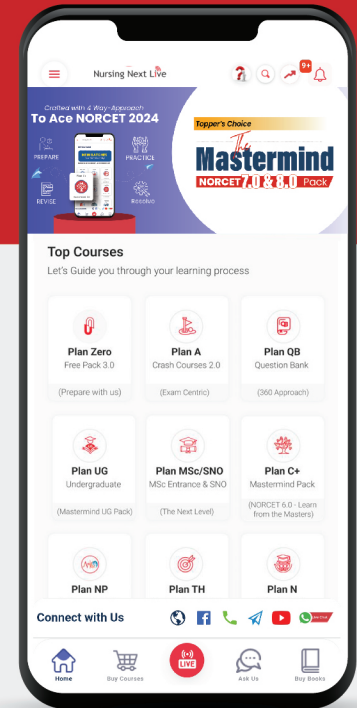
Nursing Next Live

9+

Crafted with 4-Way Approach
To Ace NORCET 2024
PREPARE
PRACTICE
REVISE
Resolve

Topper's Choice
The Mastermind
NORCET 7.0 & 8.0 Pack

Top Courses
Let's Guide you through your learning process

Plan Zero
Free Pack 3.0
(Prepare with us)

Plan A
Crash Courses 2.0
(Exam Centric)

Plan QB
Question Bank
(360 Approach)

Plan UG
Undergraduate
(Mastermind UG Pack)

Plan MSc/SNO
MSc Entrance & SNO
(The Next Level)

Plan C+
Mastermind Pack
(NORCET 6.0 - Learn from the Masters)

Plan NP

Plan TH

Plan N

Connect with Us

Home
Buy Courses
LIVE
Ask Us
Buy Books